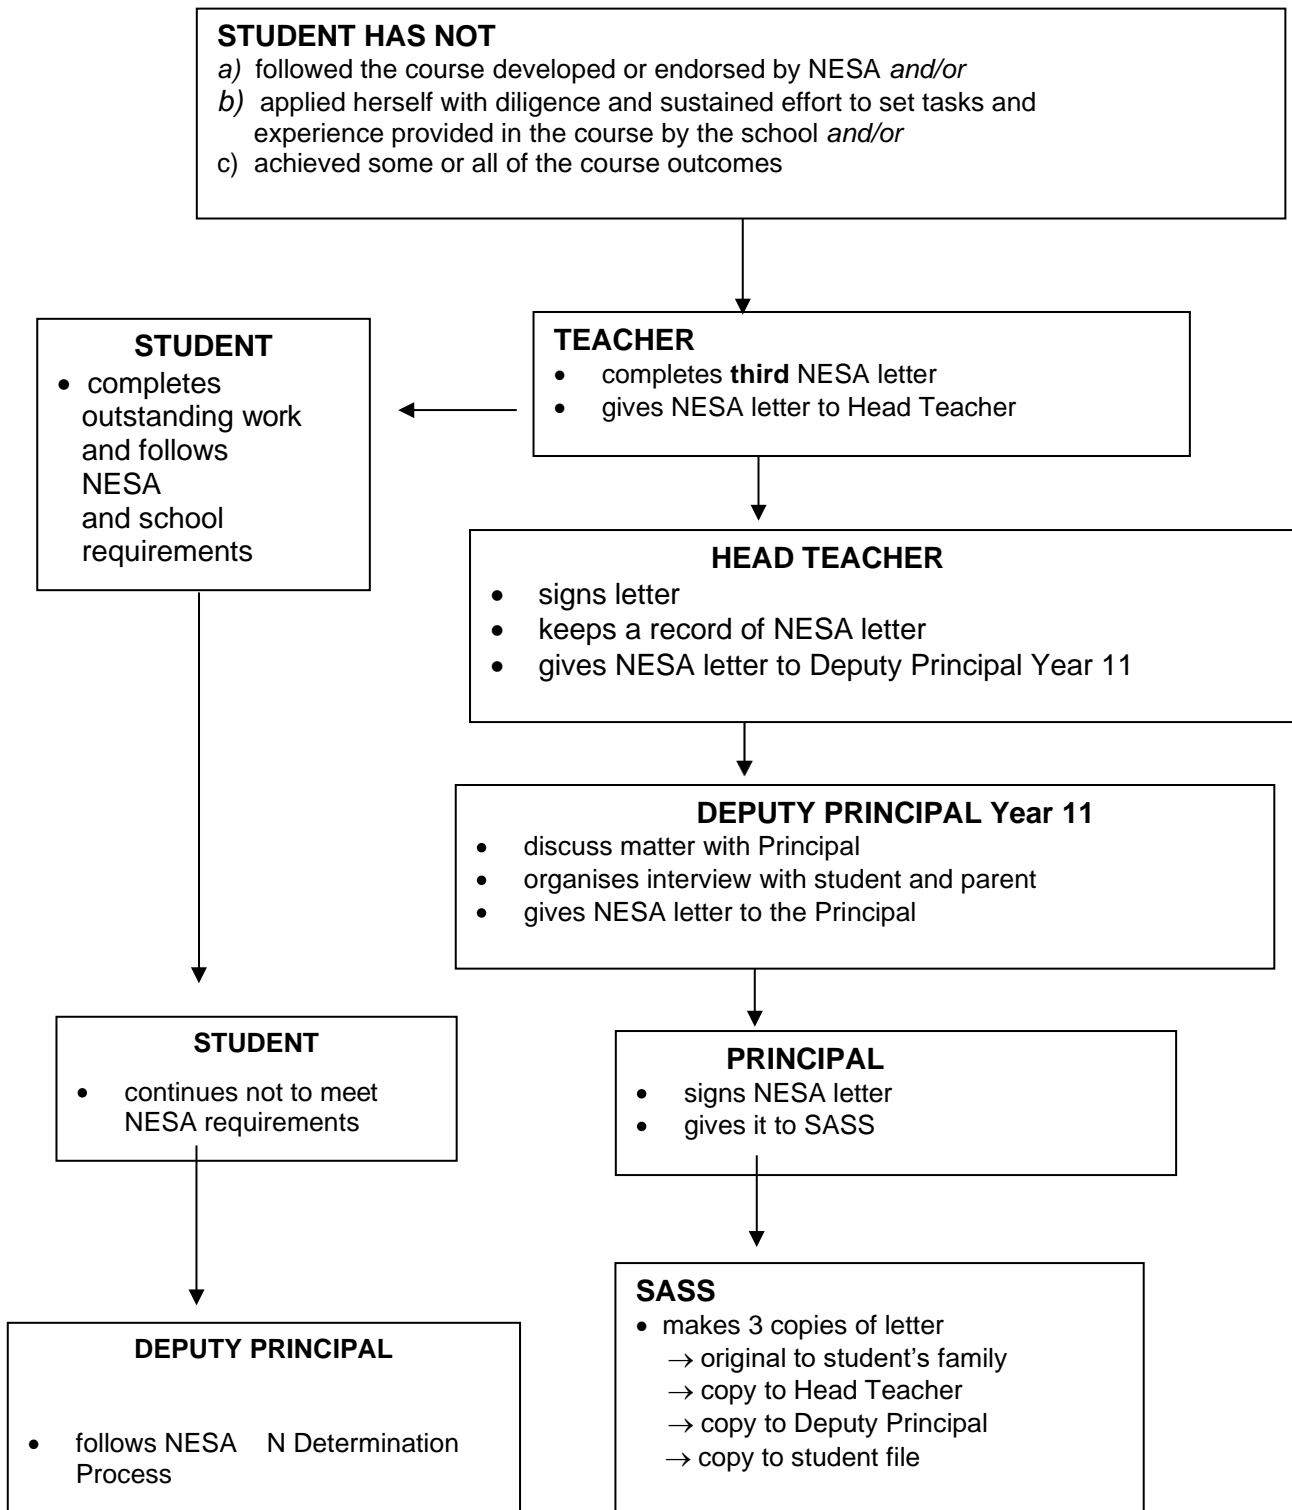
**STUDENT HAS NOT**
a) followed the course developed or endorsed by NESA *and/or*
b) applied herself with diligence and sustained effort to set tasks and experience provided in the course by the school *and/or*
c) achieved some or all of the course outcomes

**TEACHER**
- completes **third** NESA letter
- gives NESA letter to Head Teacher

**STUDENT**
- completes outstanding work and follows NESA and school requirements

**HEAD TEACHER**
- signs letter
- keeps a record of NESA letter
- gives NESA letter to Deputy Principal Year 11

**DEPUTY PRINCIPAL Year 11**
- discuss matter with Principal
- organises interview with student and parent
- gives NESA letter to the Principal

**STUDENT**
- continues not to meet NESA requirements

**PRINCIPAL**
- signs NESA letter
- gives it to SASS

**SASS**
- makes 3 copies of letter
  → original to student's family
  → copy to Head Teacher
  → copy to Deputy Principal
  → copy to student file

**DEPUTY PRINCIPAL**
- follows NESA N Determination Process